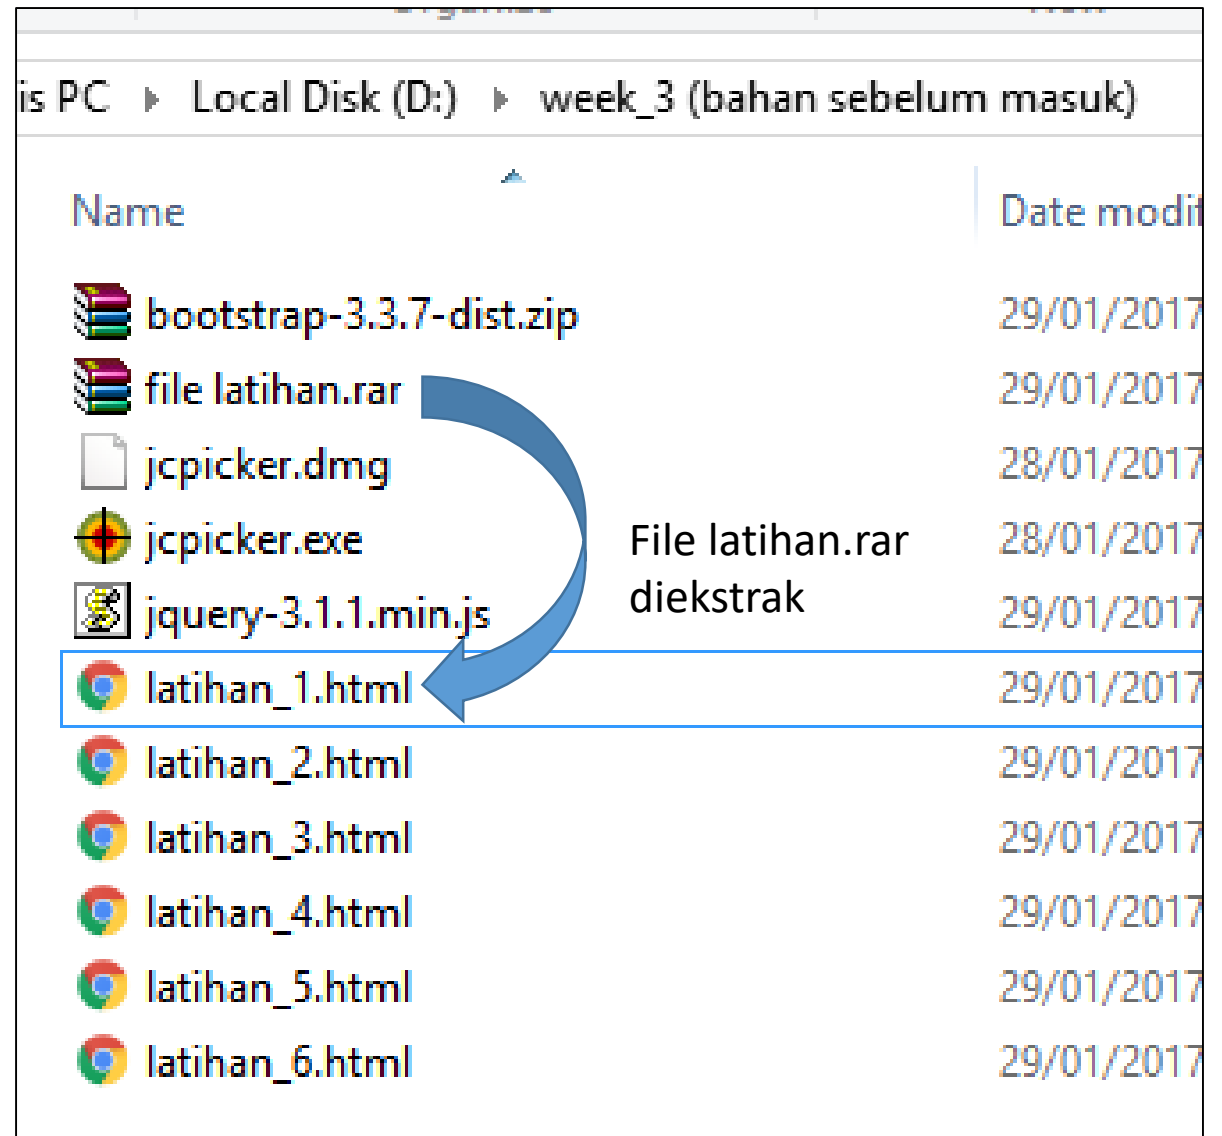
is PC ▸ Local Disk (D:) ▸ week_3 (bahan sebelum masuk)

| Name | Date modi |
|---|---|
| bootstrap-3.3.7-dist.zip | 29/01/2017 |
| file latihan.rar | 29/01/2017 |
| jcpicker.dmg | 28/01/2017 |
| jcpicker.exe | 28/01/2017 |
| jquery-3.1.1.min.js | 29/01/2017 |
| latihan_1.html | 29/01/2017 |
| latihan_2.html | 29/01/2017 |
| latihan_3.html | 29/01/2017 |
| latihan_4.html | 29/01/2017 |
| latihan_5.html | 29/01/2017 |
| latihan_6.html | 29/01/2017 |

File latihan.rar diekstrak